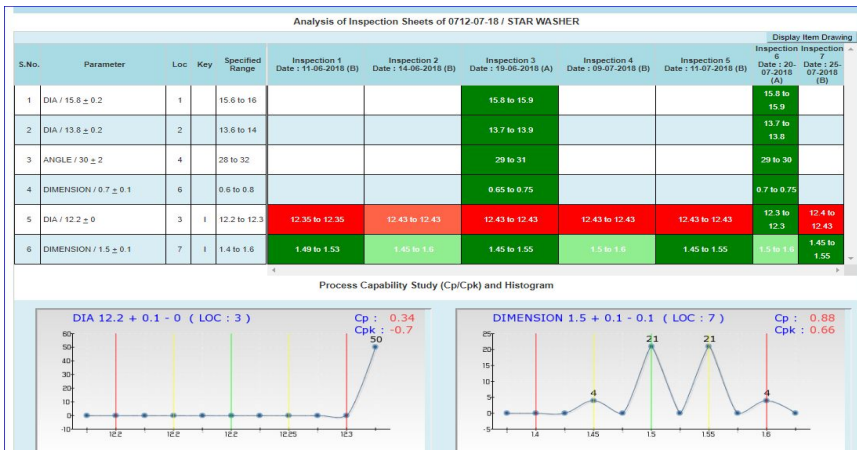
Analysis of Inspection Sheets of 0712-07-18 / STAR WASHER

Display Item Drawing

| S.No. | Parameter | Loc | Key | Specified Range | Inspection 1 Date : 11-06-2018 (B) | Inspection 2 Date : 14-06-2018 (B) | Inspection 3 Date : 19-06-2018 (A) | Inspection 4 Date : 09-07-2018 (B) | Inspection 5 Date : 11-07-2018 (B) | Inspection 6 Date : 20-07-2018 (A) | Inspection 7 Date : 25-07-2018 (B) |
|---|---|---|---|---|---|---|---|---|---|---|---|
| 1 | DIA / 15.8 ± 0.2 | 1 | | 15.6 to 16 | | | 15.8 to 15.9 | | | 15.8 to 15.9 | |
| 2 | DIA / 13.8 ± 0.2 | 2 | | 13.6 to 14 | | | 13.7 to 13.9 | | | 13.7 to 13.8 | |
| 3 | ANGLE / 30 ± 2 | 4 | | 28 to 32 | | | 29 to 31 | | | 29 to 30 | |
| 4 | DIMENSION / 0.7 ± 0.1 | 6 | | 0.6 to 0.8 | | | 0.65 to 0.75 | | | 0.7 to 0.75 | |
| 5 | DIA / 12.2 ± 0 | 3 | I | 12.2 to 12.3 | 12.35 to 12.35 | 12.43 to 12.43 | 12.43 to 12.43 | 12.43 to 12.43 | 12.43 to 12.43 | 12.3 to 12.3 | 12.4 to 12.43 |
| 6 | DIMENSION / 1.5 ± 0.1 | 7 | I | 1.4 to 1.6 | 1.49 to 1.53 | 1.45 to 1.6 | 1.45 to 1.55 | 1.5 to 1.6 | 1.45 to 1.55 | 1.5 to 1.6 | 1.45 to 1.55 |

Process Capability Study (Cp/Cpk) and Histogram

DIA 12.2 + 0.1 - 0 ( LOC : 3 )
Cp : 0.34
Cpk : -0.7

60 50 40 30 20 10 0 -10
50
12.2 12.2 12.2 12.25 12.3

DIMENSION 1.5 + 0.1 - 0.1 ( LOC : 7 )
Cp : 0.88
Cpk : 0.66

25 20 15 10 5 0 -5
4 21 21 4
1.4 1.45 1.5 1.55 1.6